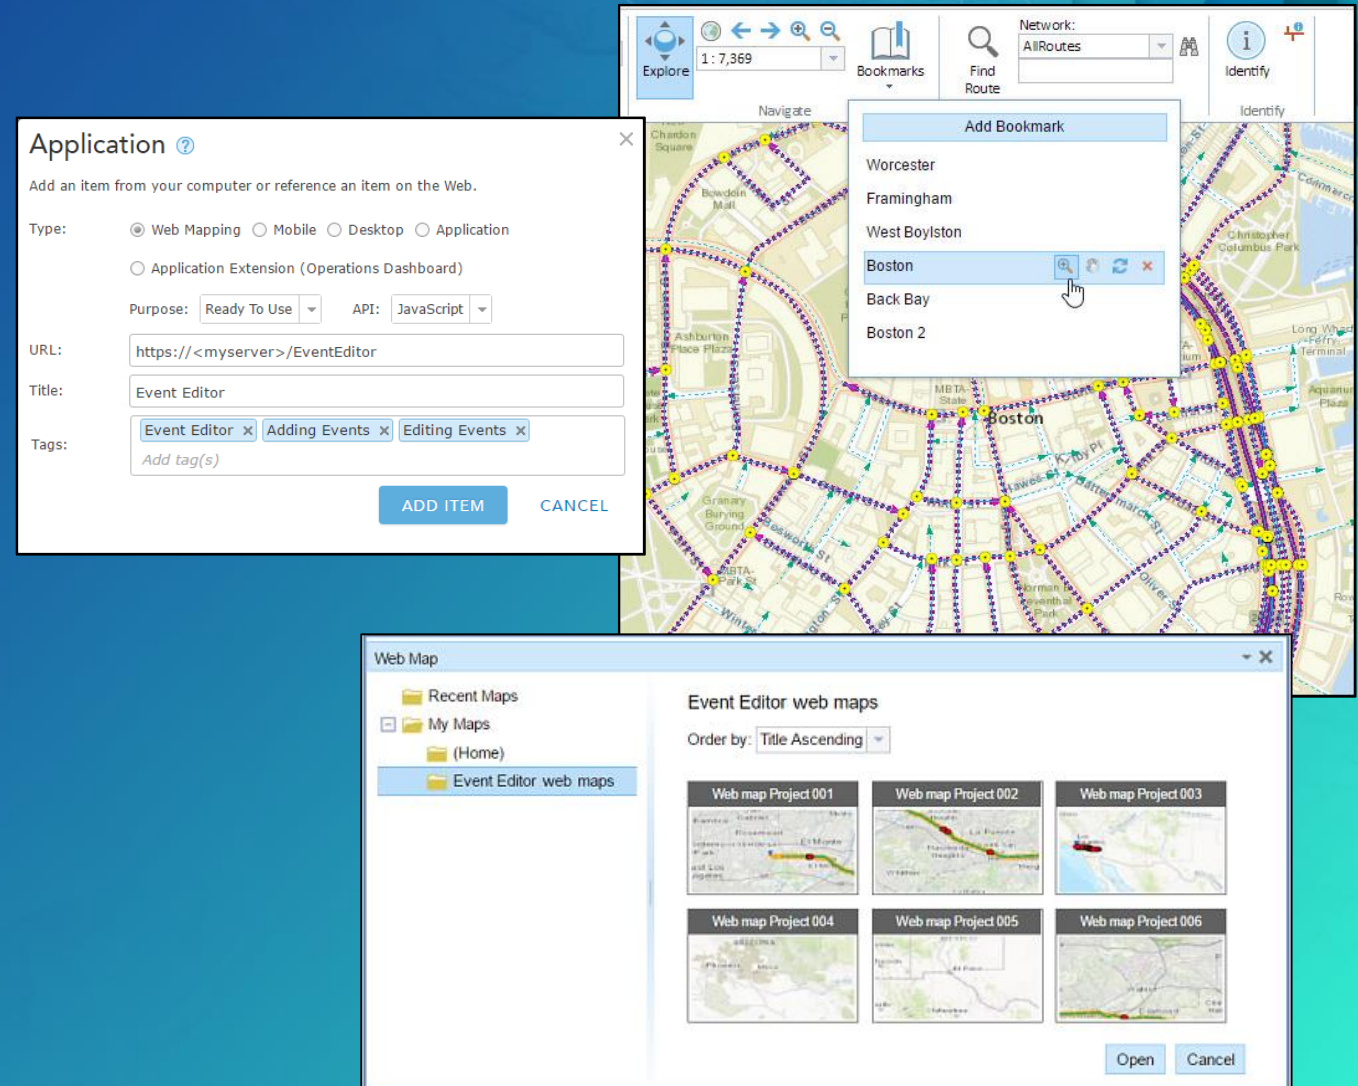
Explore

1 : 7,369

Bookmarks

Find Route

Network:

AllRoutes

Identify

Navigate

Identify

Add Bookmark

Worcester

Framingham

West Boylston

Boston

Back Bay

Boston 2

Charden Square

Bowdoin Mall

Christopher Columbus Park

Ashburton Place Plaza

MBTA State

Boston

Long Wharf Ferry Terminal

Aquarium Plaza

Granary Burying Ground

MBTA Park St

Application

Add an item from your computer or reference an item on the Web.

Type: Web Mapping Mobile Desktop Application

Application Extension (Operations Dashboard)

Purpose: Ready To Use API: JavaScript

URL: https://<myserver>/EventEditor

Title: Event Editor

Tags: Event Editor × Adding Events × Editing Events ×

Add tag(s)

ADD ITEM CANCEL

Web Map

Recent Maps

My Maps

(Home)

Event Editor web maps

Event Editor web maps

Order by: Title Ascending

Web map Project 001

Web map Project 002

Web map Project 003

Web map Project 004

Web map Project 005

Web map Project 006

Open Cancel